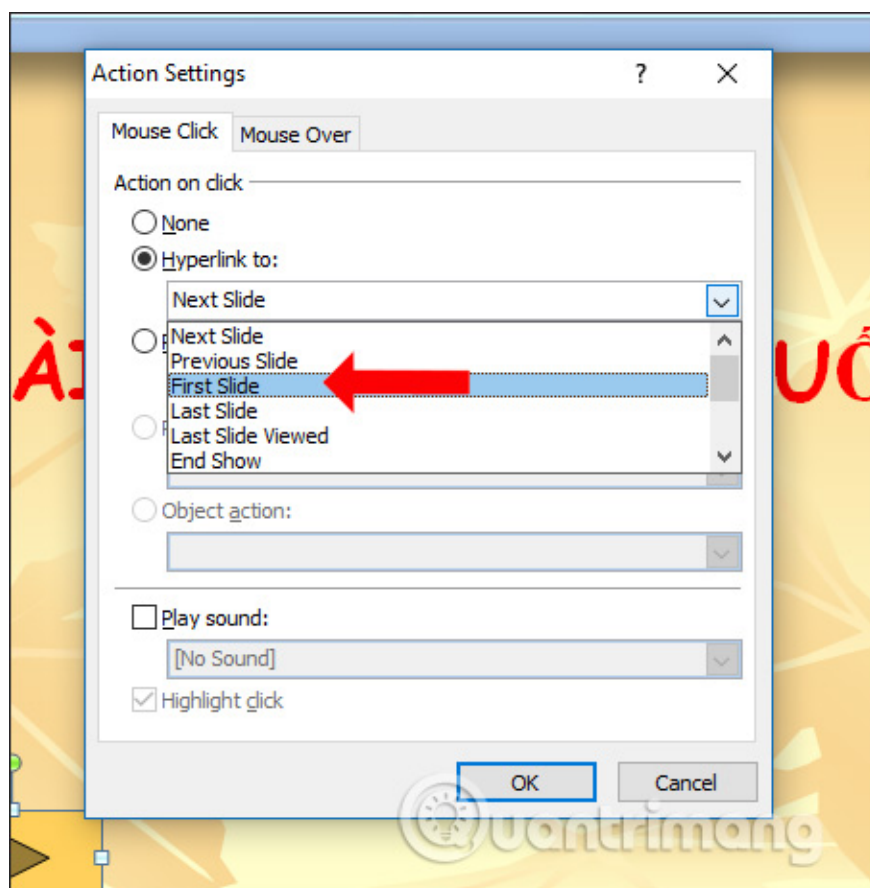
Action Settings
?
Mouse Click
Mouse Over
Action on click
None
Hyperlink to:
Next Slide
Next Slide
Previous Slide
First Slide
Last Slide
Last Slide Viewed
End Show
ÀI
UỔ
Object action:
Play sound:
[No Sound]
Highlight click
OK
Cancel
Quantrimang